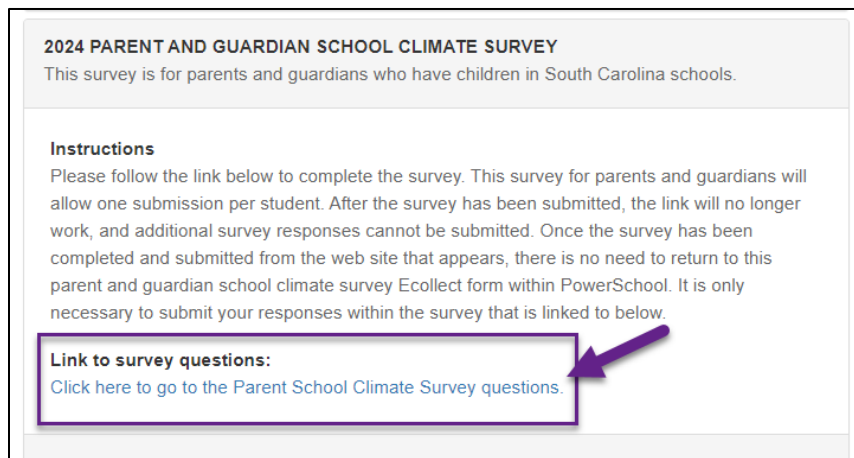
2024 PARENT AND GUARDIAN SCHOOL CLIMATE SURVEY
This survey is for parents and guardians who have children in South Carolina schools.

Instructions
Please follow the link below to complete the survey. This survey for parents and guardians will allow one submission per student. After the survey has been submitted, the link will no longer work, and additional survey responses cannot be submitted. Once the survey has been completed and submitted from the web site that appears, there is no need to return to this parent and guardian school climate survey Ecollect form within PowerSchool. It is only necessary to submit your responses within the survey that is linked to below.

Link to survey questions:
Click here to go to the Parent School Climate Survey questions.